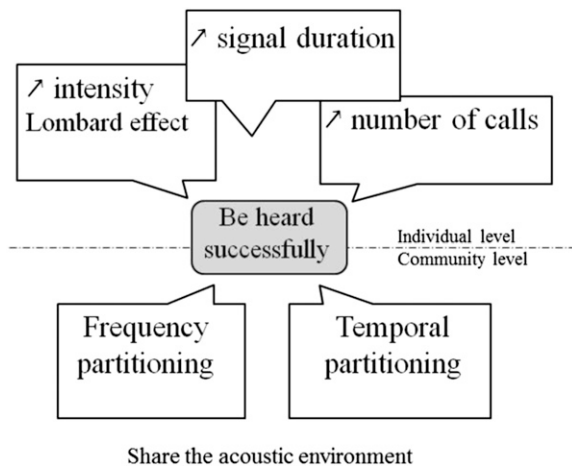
↗ signal duration

↗ intensity
Lombard effect

↗ number of calls

Be heard successfully

Individual level
Community level

Frequency partitioning

Temporal partitioning

Share the acoustic environment